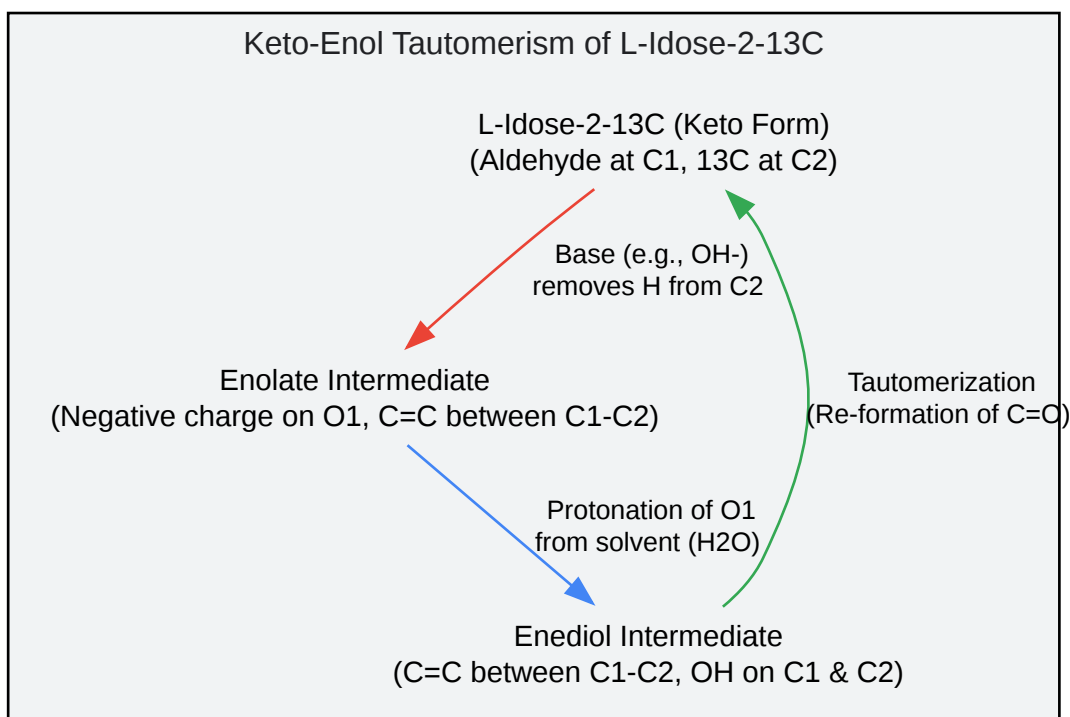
Keto-Enol Tautomerism of L-Idose-2-13C

L-Idose-2-13C (Keto Form)
(Aldehyde at C1, 13C at C2)

Base (e.g., OH-)
removes H from C2

Enolate Intermediate
(Negative charge on O1, C=C between C1-C2)

Tautomerization
(Re-formation of C=O)

Protonation of O1
from solvent (H2O)

Enediol Intermediate
(C=C between C1-C2, OH on C1 & C2)